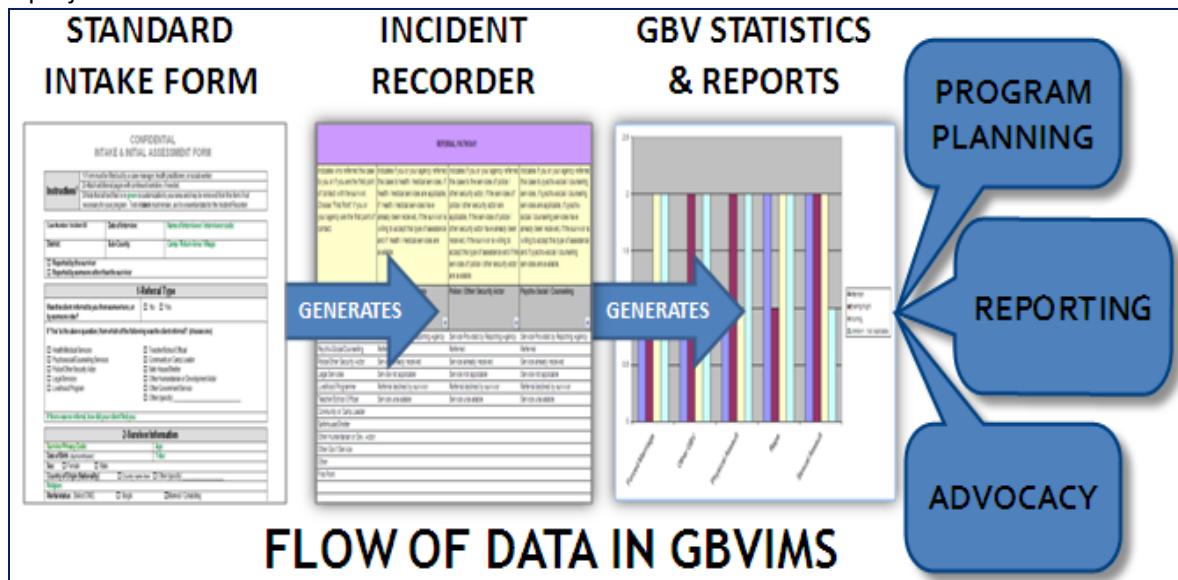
STANDARD INTAKE FORM

INCIDENT RECORDER

GBV STATISTICS & REPORTS

PROGRAM PLANNING

REPORTING

ADVOCACY

CONFIDENTIAL
INTAKE & INITIAL ASSESSMENT FORM

Instructions

1-Referral Type

2-Survivor Information

GENERATES

REFERRAL PATHWAY

Police/ Other Security Actor

Psycho-Social Counseling

GENERATES

FLOW OF DATA IN GBVIMS